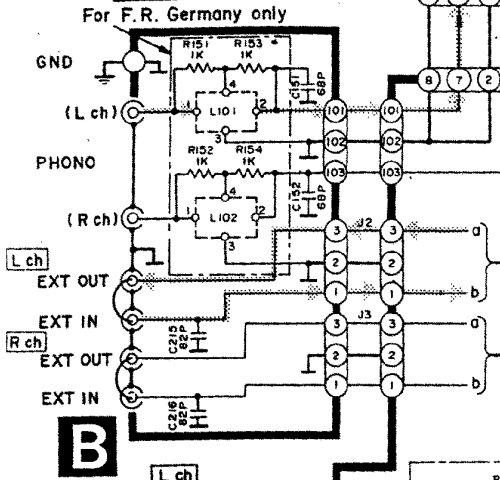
For F.R. Germany only

GND

(L ch)

PHONO

(R ch)

L ch
EXT OUT

EXT IN

R ch
EXT OUT

EXT IN

R151 1K
R153 1K
4
1
L101
2
3
C151 68P

R152 1K
R154 1K
4
1
L102
2
3
C152 68P

101
102
103
101
102
103

8
7
2

J2
3
2
1
3
2
1

J3
3
2
1
3
2
1

C215 82P
C216 82P

a
b
a
b

B

L ch